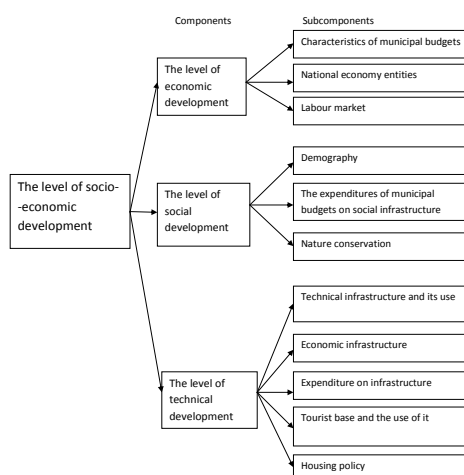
Components

Subcomponents

The level of socio--economic development

The level of economic development

Characteristics of municipal budgets

National economy entities

Labour market

The level of social development

Demography

The expenditures of municipal budgets on social infrastructure

Nature conservation

The level of technical development

Technical infrastructure and its use

Economic infrastructure

Expenditure on infrastructure

Tourist base and the use of it

Housing policy